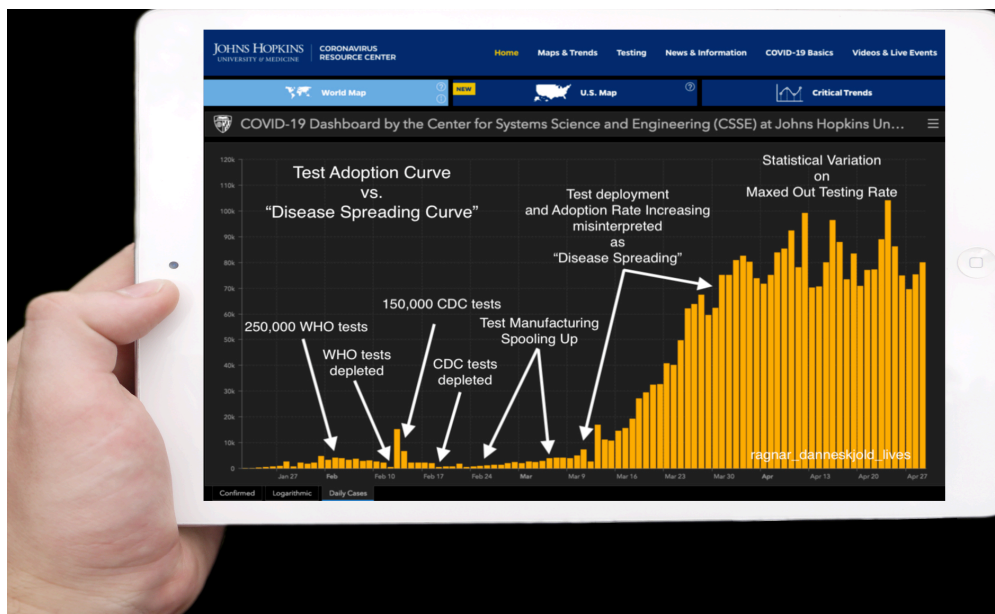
JOHNS HOPKINS UNIVERSITY & MEDICINE | CORONAVIRUS RESOURCE CENTER

Home Maps & Trends Testing News & Information COVID-19 Basics Videos & Live Events

World Map NEW U.S. Map Critical Trends

COVID-19 Dashboard by the Center for Systems Science and Engineering (CSSE) at Johns Hopkins Un...

120k 110k 100k 90k 80k 70k 60k 50k 40k 30k 20k 10k 0

Test Adoption Curve vs. "Disease Spreading Curve"

Statistical Variation on Maxed Out Testing Rate

Test deployment and Adoption Rate Increasing misinterpreted as "Disease Spreading"

150,000 CDC tests

250,000 WHO tests

Test Manufacturing Spooling Up

WHO tests depleted

CDC tests depleted

ragnar_danneskjold_lives

Jan 27 Feb Feb 10 Feb 17 Feb 24 Mar Mar 9 Mar 16 Mar 23 Mar 30 Apr Apr 13 Apr 20 Apr 27

Confirmed Logarithmic Daily Cases